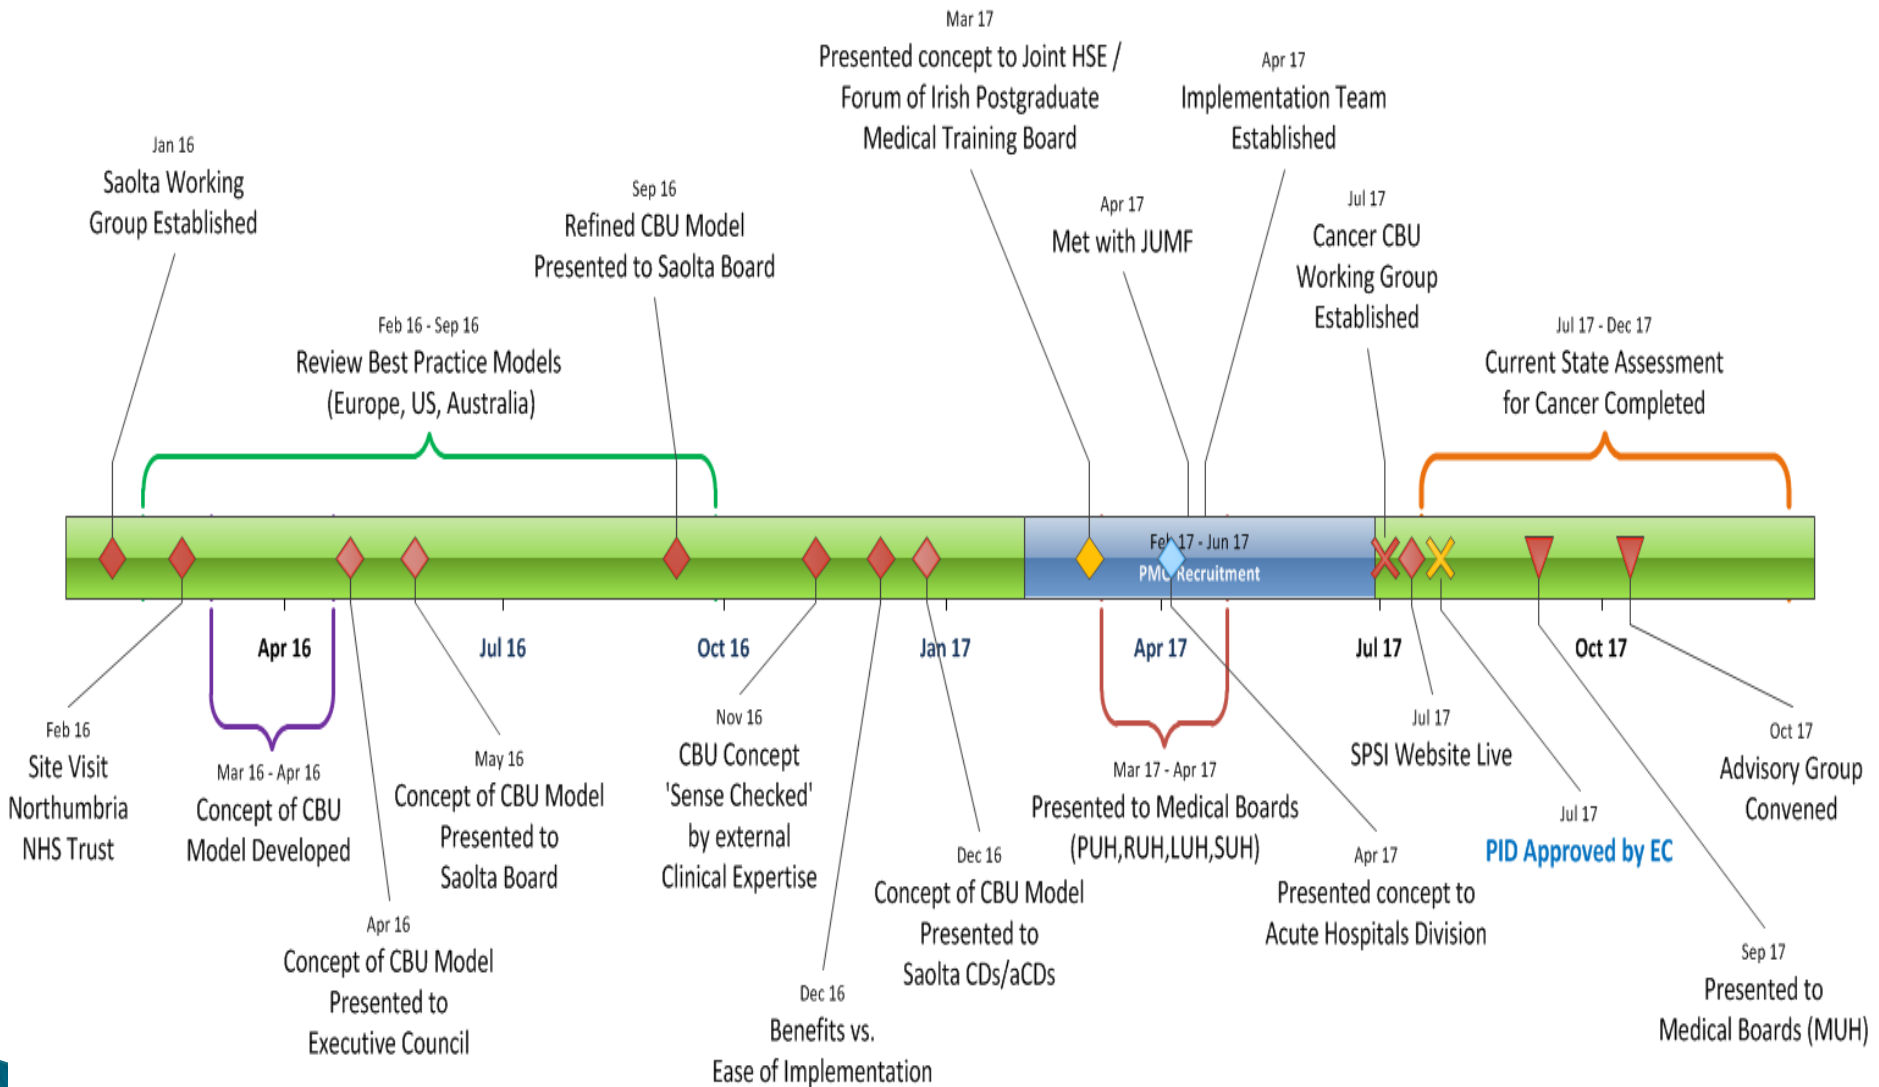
Mar 17
Presented concept to Joint HSE / Forum of Irish Postgraduate Medical Training Board

Apr 17
Implementation Team Established

Jan 16
Saolta Working Group Established

Sep 16
Refined CBU Model Presented to Saolta Board

Apr 17
Met with JUMF

Jul 17
Cancer CBU Working Group Established

Feb 16 - Sep 16
Review Best Practice Models (Europe, US, Australia)

Jul 17 - Dec 17
Current State Assessment for Cancer Completed

Feb 17 - Jun 17
PMO Recruitment

Apr 16
Jul 16
Oct 16
Jan 17
Apr 17
Jul 17
Oct 17

Feb 16
Site Visit Northumbria NHS Trust

Mar 16 - Apr 16
Concept of CBU Model Developed

May 16
Concept of CBU Model Presented to Saolta Board

Nov 16
CBU Concept 'Sense Checked' by external Clinical Expertise

Mar 17 - Apr 17
Presented to Medical Boards (PUH,RUH,LUH,SUH)

Jul 17
SPSI Website Live

Oct 17
Advisory Group Convened

Jul 17
PID Approved by EC

Dec 16
Concept of CBU Model Presented to Saolta CDs/aCDs

Apr 17
Presented concept to Acute Hospitals Division

Apr 16
Concept of CBU Model Presented to Executive Council

Dec 16
Benefits vs. Ease of Implementation

Sep 17
Presented to Medical Boards (MUH)